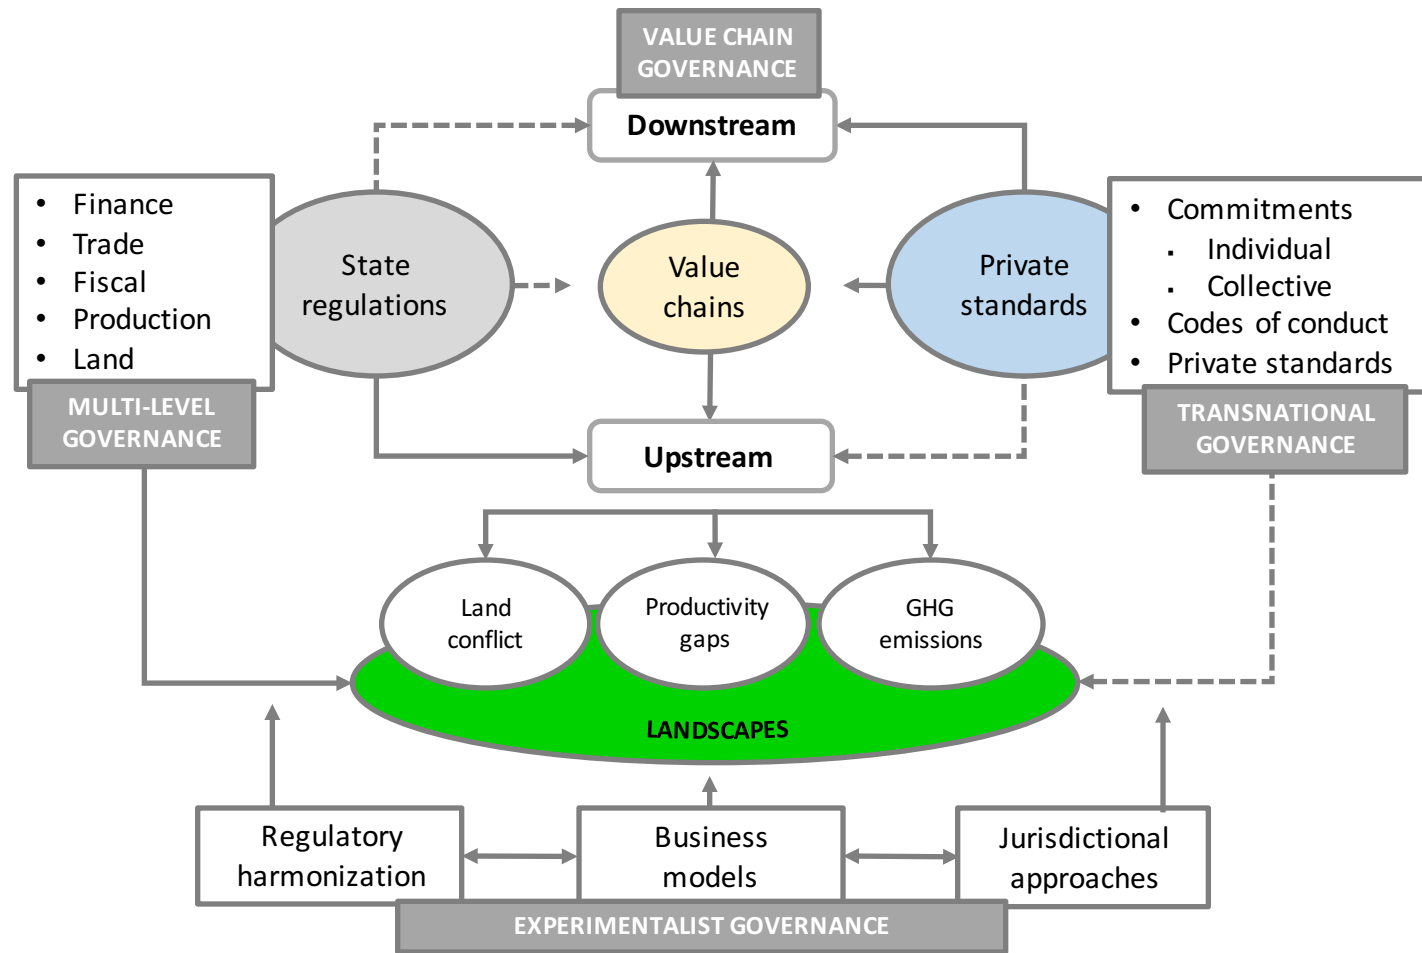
VALUE CHAIN GOVERNANCE

Downstream

- Finance
- Trade
- Fiscal
- Production
- Land

State regulations

Value chains

Private standards

- Commitments
  - Individual
  - Collective
- Codes of conduct
- Private standards

MULTI-LEVEL GOVERNANCE

Upstream

TRANSNATIONAL GOVERNANCE

Land conflict

Productivity gaps

GHG emissions

LANDSCAPES

Regulatory harmonization

Business models

Jurisdictional approaches

EXPERIMENTALIST GOVERNANCE